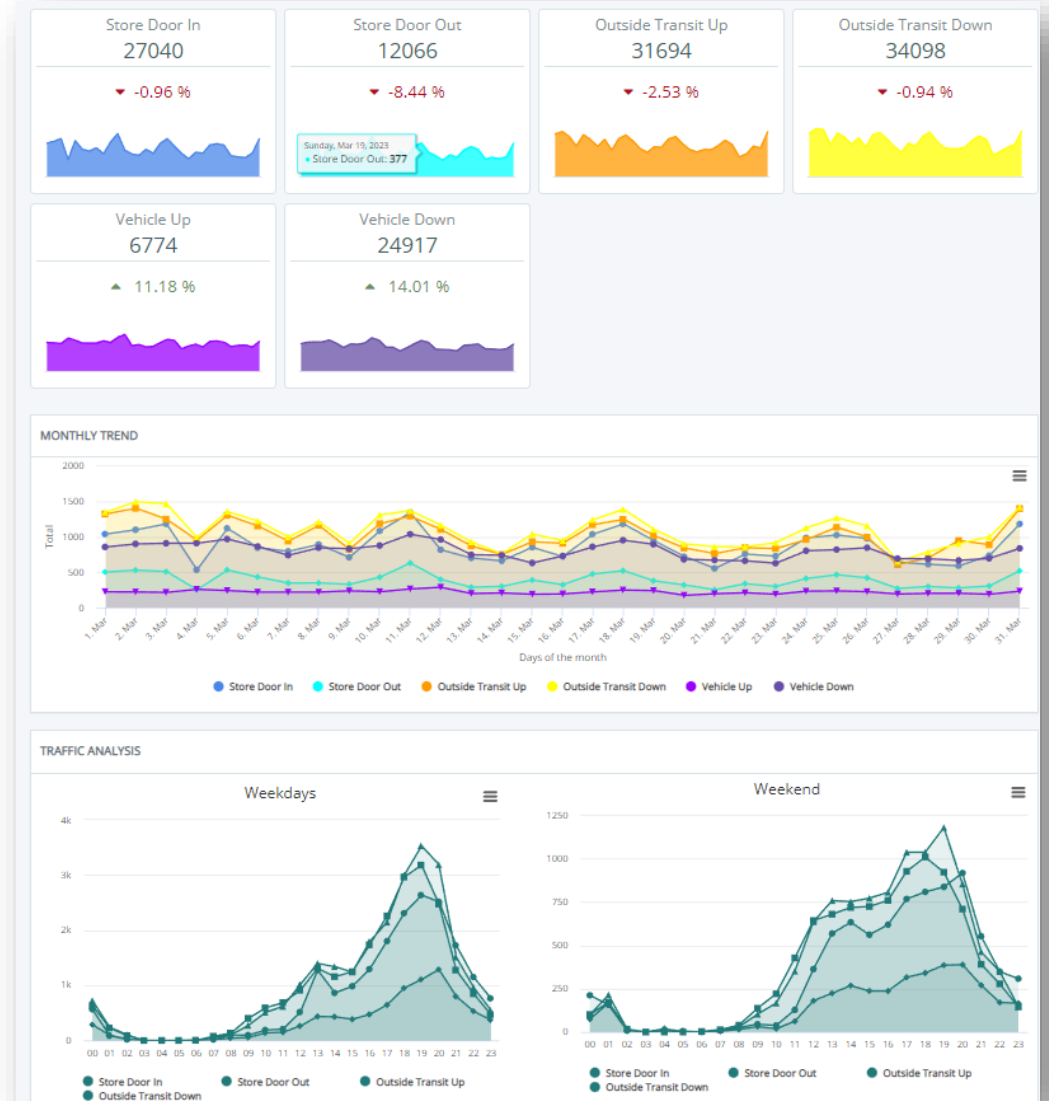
Store Door In
27040
-0.96 %

Store Door Out
12066
-8.44 %
Sunday, Mar 19, 2023
● Store Door Out: 377

Outside Transit Up
31694
-2.53 %

Outside Transit Down
34098
-0.94 %

Vehicle Up
6774
11.18 %

Vehicle Down
24917
14.01 %

MONTHLY TREND

2000
1500
1000
500
0
Total
1. Mar 2. Mar 3. Mar 4. Mar 5. Mar 6. Mar 7. Mar 8. Mar 9. Mar 10. Mar 11. Mar 12. Mar 13. Mar 14. Mar 15. Mar 16. Mar 17. Mar 18. Mar 19. Mar 20. Mar 21. Mar 22. Mar 23. Mar 24. Mar 25. Mar 26. Mar 27. Mar 28. Mar 29. Mar 30. Mar 31. Mar
Days of the month
Store Door In Store Door Out Outside Transit Up Outside Transit Down Vehicle Up Vehicle Down

TRAFFIC ANALYSIS

Weekdays
4k
3k
2k
1k
0
00 01 02 03 04 05 06 07 08 09 10 11 12 13 14 15 16 17 18 19 20 21 22 23
Store Door In Store Door Out Outside Transit Up
Outside Transit Down

Weekend
1250
1000
750
500
250
0
00 01 02 03 04 05 06 07 08 09 10 11 12 13 14 15 16 17 18 19 20 21 22 23
Store Door In Store Door Out Outside Transit Up
Outside Transit Down